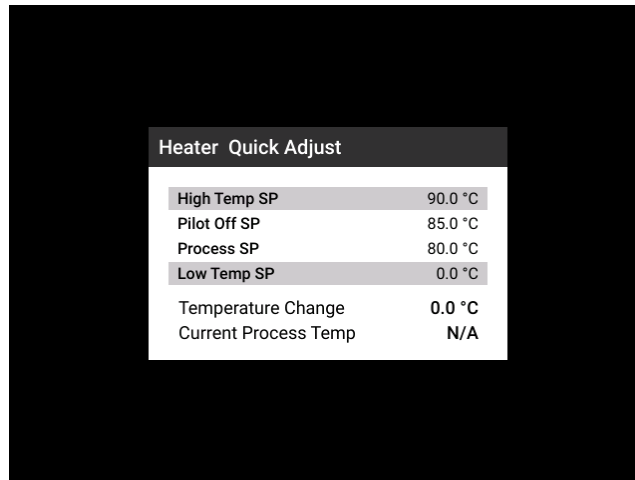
Heater Quick Adjust

| | |
|---|---|
| High Temp SP | 90.0 °C |
| Pilot Off SP | 85.0 °C |
| Process SP | 80.0 °C |
| Low Temp SP | 0.0 °C |

Temperature Change **0.0 °C**
Current Process Temp **N/A**